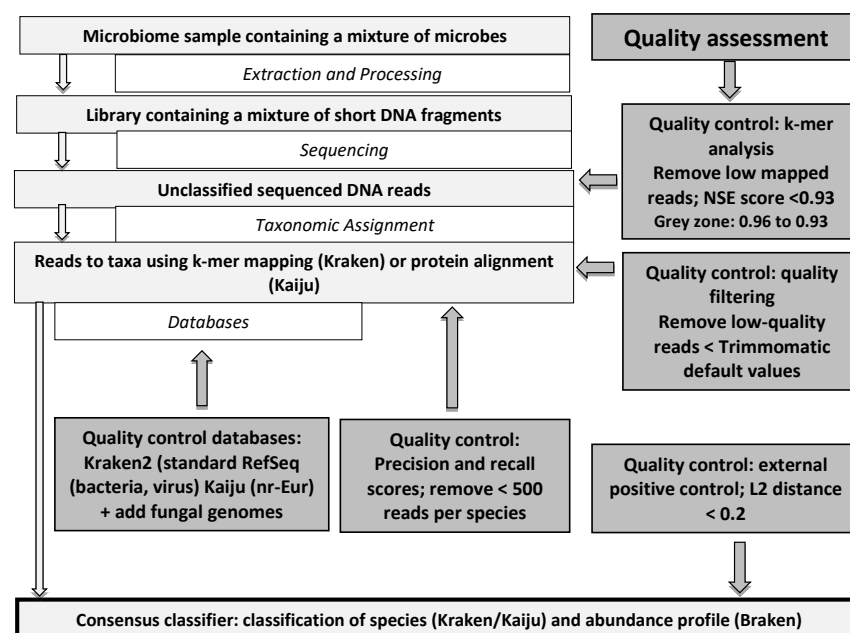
Microbiome sample containing a mixture of microbes

Extraction and Processing

Library containing a mixture of short DNA fragments

Sequencing

Unclassified sequenced DNA reads

Taxonomic Assignment

Reads to taxa using k-mer mapping (Kraken) or protein alignment (Kaiju)

Databases

Quality assessment

Quality control: k-mer analysis Remove low mapped reads; NSE score <0.93 Grey zone: 0.96 to 0.93

Quality control: quality filtering Remove low-quality reads < Trimmomatic default values

Quality control databases: Kraken2 (standard RefSeq (bacteria, virus) Kaiju (nr-Eur) + add fungal genomes

Quality control: Precision and recall scores; remove < 500 reads per species

Quality control: external positive control; L2 distance < 0.2

Consensus classifier: classification of species (Kraken/Kaiju) and abundance profile (Braken)